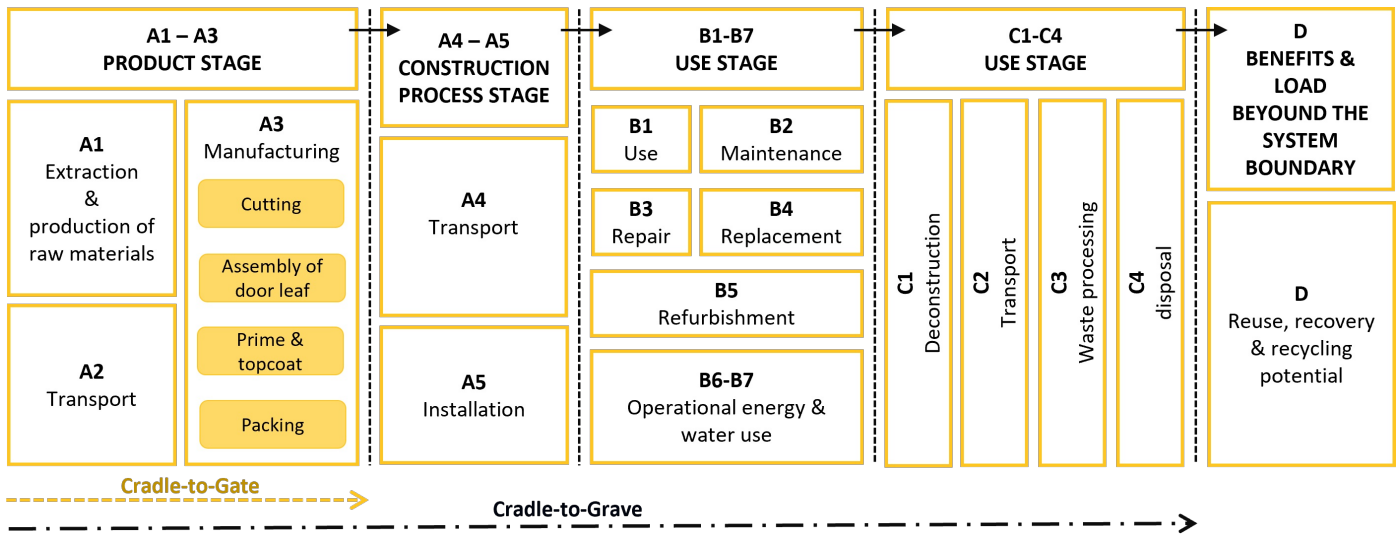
A1 – A3
PRODUCT STAGE

A1
Extraction & production of raw materials

A2
Transport

A3
Manufacturing

Cutting

Assembly of door leaf

Prime & topcoat

Packing

A4 – A5
CONSTRUCTION PROCESS STAGE

A4
Transport

A5
Installation

B1-B7
USE STAGE

B1
Use

B2
Maintenance

B3
Repair

B4
Replacement

B5
Refurbishment

B6-B7
Operational energy & water use

C1-C4
USE STAGE

C1
Deconstruction

C2
Transport

C3
Waste processing

C4
disposal

D
BENEFITS & LOAD BEYOUND THE SYSTEM BOUNDARY

D
Reuse, recovery & recycling potential

Cradle-to-Gate

Cradle-to-Grave